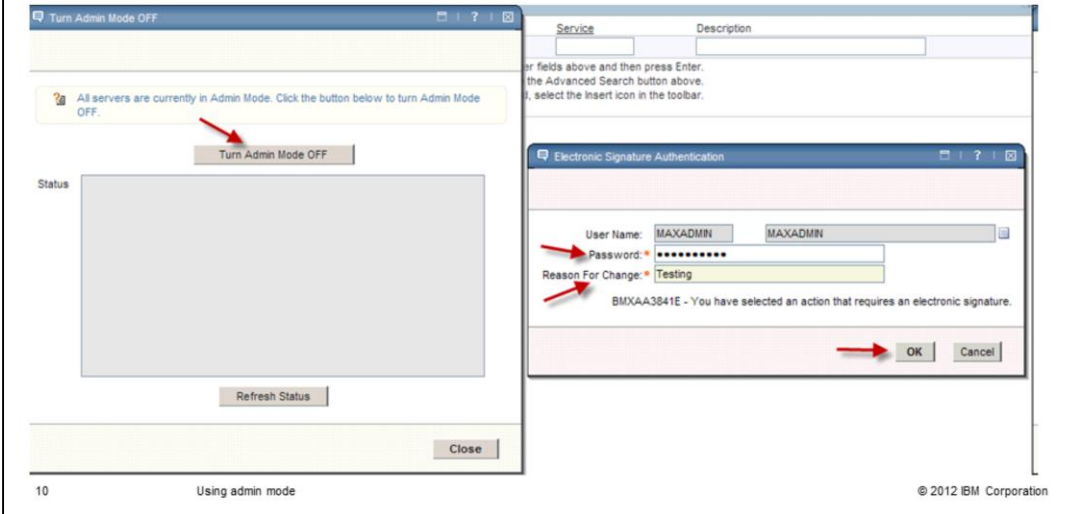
Turn Admin Mode OFF

All servers are currently in Admin Mode. Click the button below to turn Admin Mode OFF.

Turn Admin Mode OFF

Status

Refresh Status

Close

Service

Description

r fields above and then press Enter.
the Advanced Search button above.
, select the Insert icon in the toolbar.

Electronic Signature Authentication

User Name: MAXADMIN MAXADMIN

Password: * ••••••••••

Reason For Change: * Testing

BMXAA3841E - You have selected an action that requires an electronic signature.

OK Cancel

10 Using admin mode © 2012 IBM Corporation